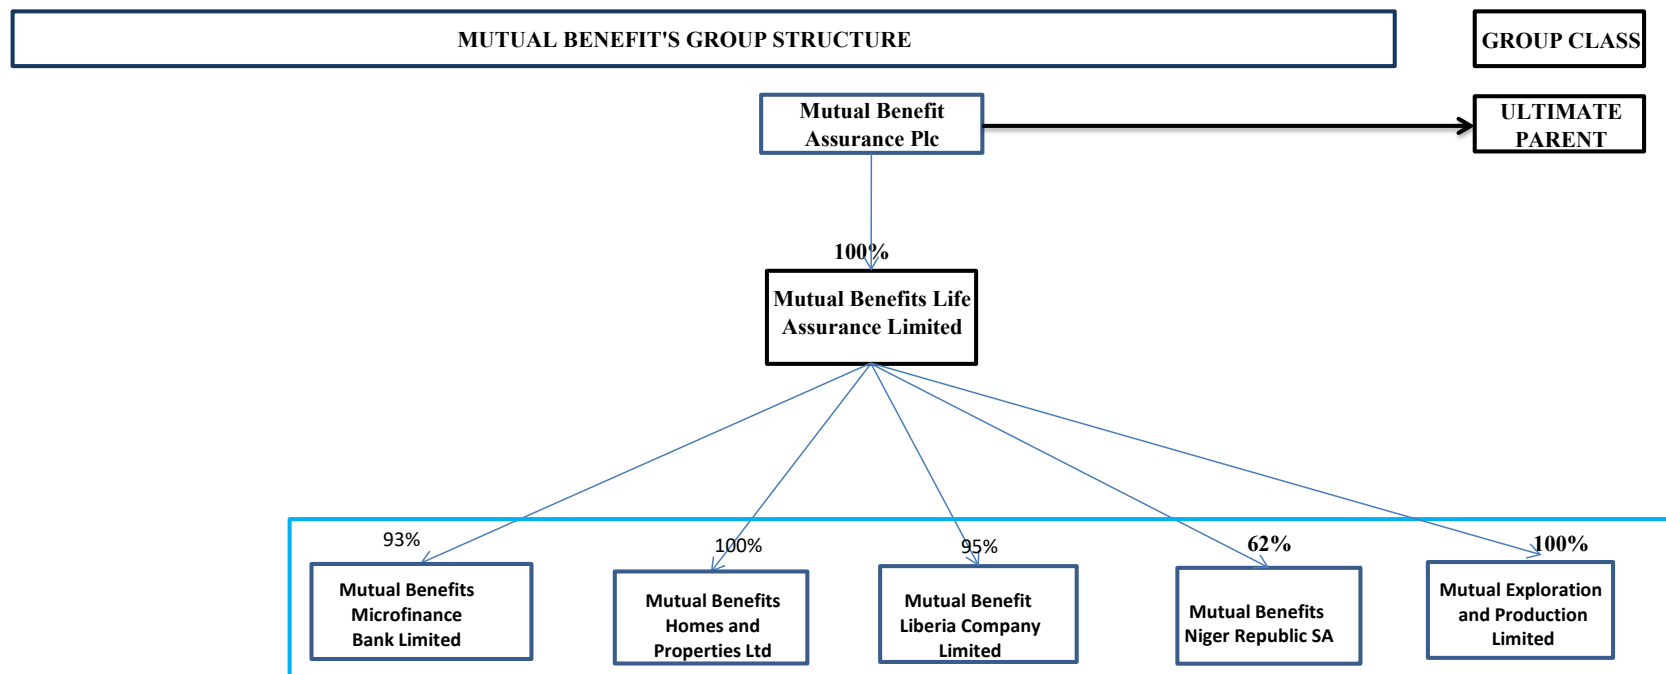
MUTUAL BENEFIT'S GROUP STRUCTURE

GROUP CLASS

Mutual Benefit Assurance Plc

ULTIMATE PARENT

100%

Mutual Benefits Life Assurance Limited

93%

Mutual Benefits Microfinance Bank Limited

100%

Mutual Benefits Homes and Properties Ltd

95%

Mutual Benefit Liberia Company Limited

62%

Mutual Benefits Niger Republic SA

100%

Mutual Exploration and Production Limited